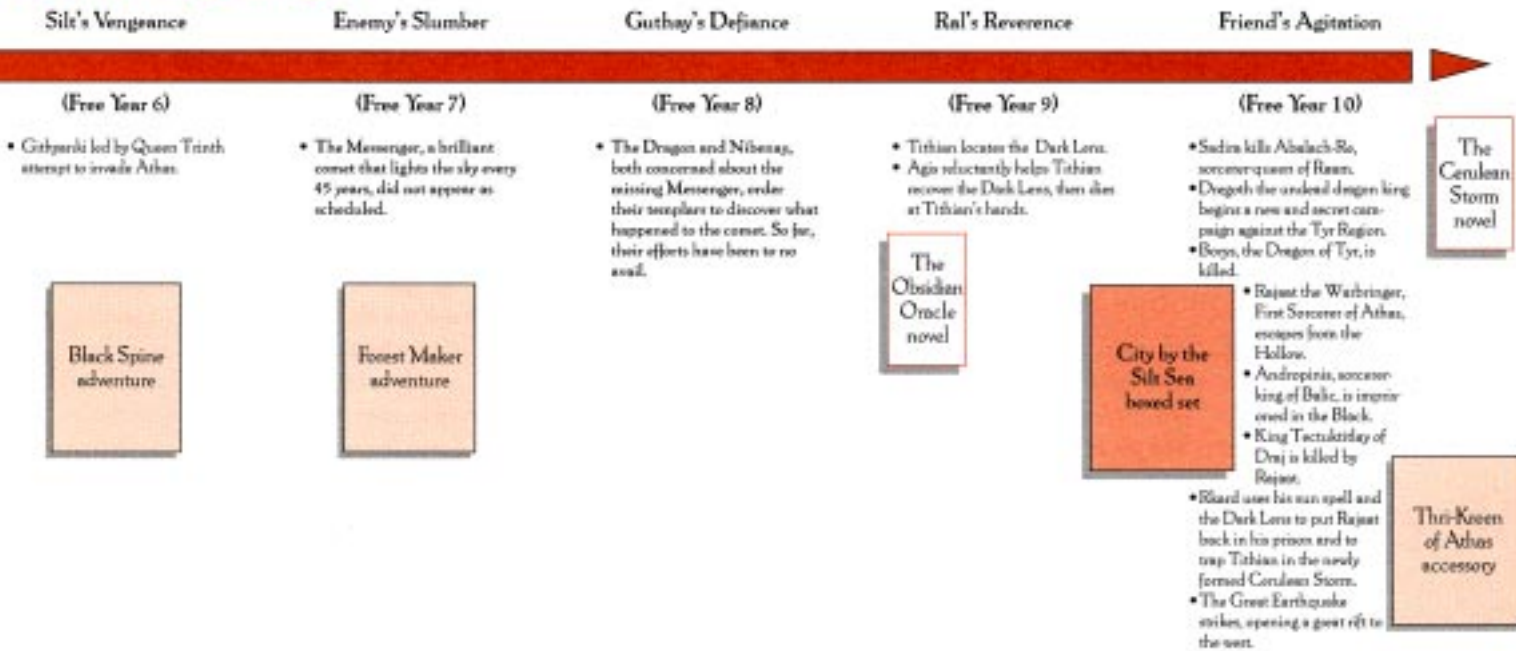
Silt's Vengeance

(Free Year 6)

• Githyanki led by Queen Trinth attempt to invade Athas.

Black Spine adventure

Enemy's Slumber

(Free Year 7)

• The Messenger, a brilliant comet that lights the sky every 45 years, did not appear as scheduled.

Forest Maker adventure

Guthay's Defiance

(Free Year 8)

• The Dragon and Nibenay, both concerned about the missing Messenger, order their templars to discover what happened to the comet. So far, their efforts have been to no avail.

Ral's Reverence

(Free Year 9)

• Tithian locates the Dark Lens.
• Agis reluctantly helps Tithian recover the Dark Lens, then dies at Tithian's hands.

The Obsidian Oracle novel

Friend's Agitation

(Free Year 10)

• Sadira kills Abalach-Re, sorcerer-queen of Raam.
• Dregoth the undead dragon king begins a new and secret campaign against the Tyr Region.
• Borys, the Dragon of Tyr, is killed.
• Rajaat the Warbringer, First Sorcerer of Athas, escapes from the Hollow.
• Andropinis, sorcerer-king of Balic, is imprisoned in the Black.
• King Tectuktitlay of Draj is killed by Rajaat.
• Rkard uses his sun spell and the Dark Lens to put Rajaat back in his prison and to trap Tithian in the newly formed Cerulean Storm.
• The Great Earthquake strikes, opening a great rift to the west.

City by the Silt Sea boxed set

The Cerulean Storm novel

Thri-Kreen of Athas accessory